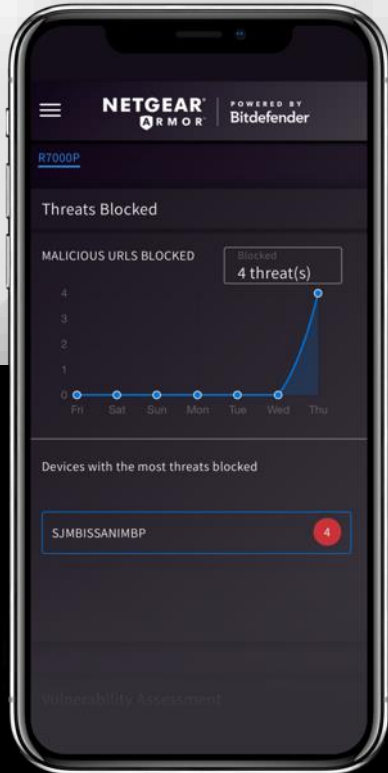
NETGEAR ARMOR | POWERED BY Bitdefender

R7000P

Threats Blocked

MALICIOUS URLS BLOCKED

Blocked
4 threat(s)

4
3
2
1
0
Fri Sat Sun Mon Tue Wed Thu

Devices with the most threats blocked

SJMBISSANIMBP 4

Vulnerability Assessment